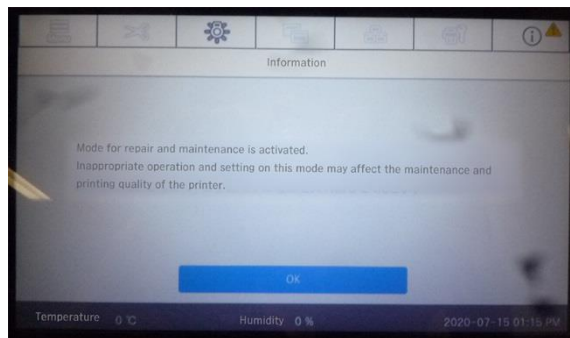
Information

Mode for repair and maintenance is activated.
Inappropriate operation and setting on this mode may affect the maintenance and printing quality of the printer.

OK

Temperature 0 ℃ Humidity 0 % 2020-07-15 01:15 PM